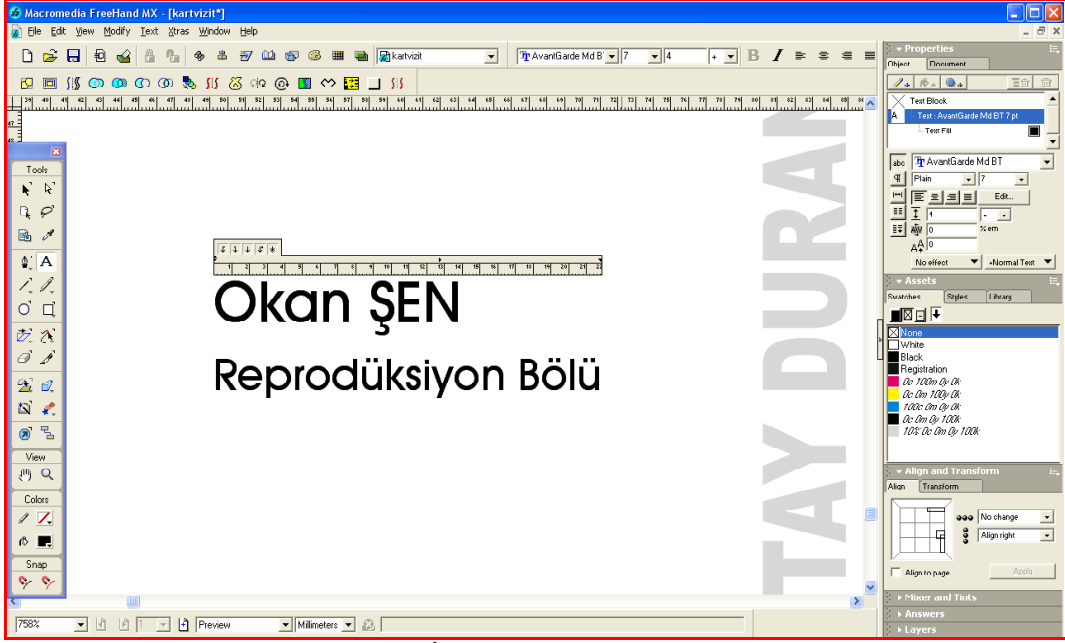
Macromedia FreeHand MX - [kartvizit*]
File Edit View Modify Text Xtras Window Help
kartvizit
AvantGarde Md BT 7 4
Properties
Object Document
Text Block
Text : AvantGarde Md BT 7 pt
Text Fill
AvantGarde Md BT
Plain 7
Edit...
1
0 % em
0
No effect
Normal Text
Assets
Swatches Styles Library
None
White
Black
Registration
0c 100m 0y 0k
0c 0m 100y 0k
100c 0m 0y 0k
0c 0m 0y 100k
10% 0c 0m 0y 100k
Align and Transform
Align Transform
No change
Align right
Align to page
Apply
Mixer and Tints
Answers
Layers
Tools
View
Colors
Snap
Okan ŞEN
Reprodüksiyon Bölü
TAY DURAN
758%
Preview
Millimeters